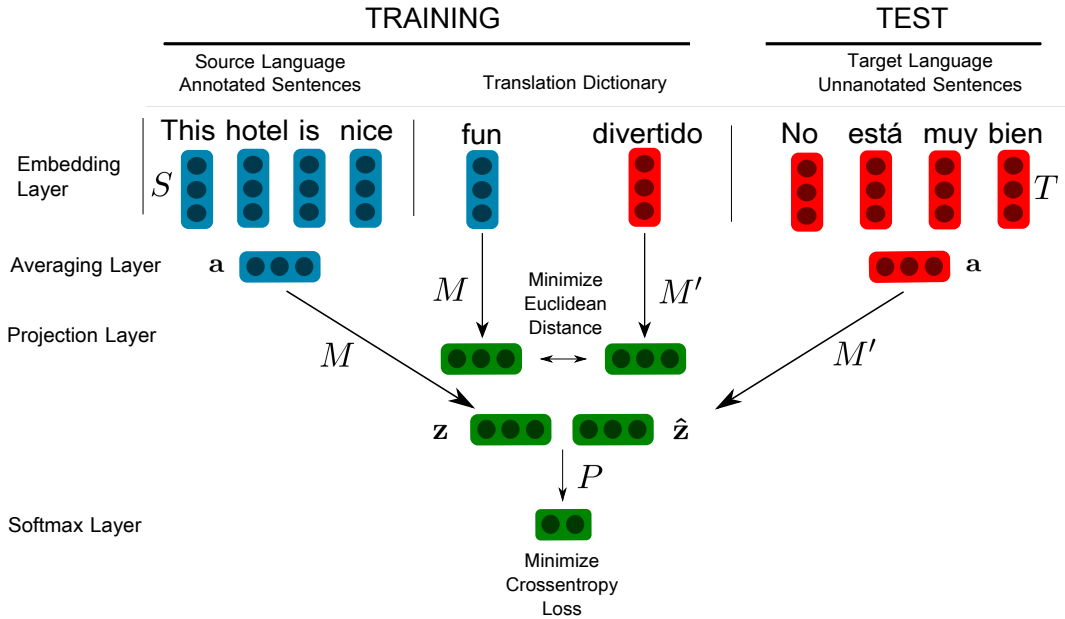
TRAINING

TEST

Source Language Annotated Sentences

Translation Dictionary

Target Language Unnanotated Sentences

Embedding Layer

$S$

This hotel is nice

fun

divertido

No está muy bien

$T$

Averaging Layer

$\mathbf{a}$

$\mathbf{a}$

$M$

Minimize Euclidean Distance

$M'$

Projection Layer

$M$

$M'$

$\mathbf{z}$

$\hat{\mathbf{z}}$

$P$

Softmax Layer

Minimize Crossentropy Loss